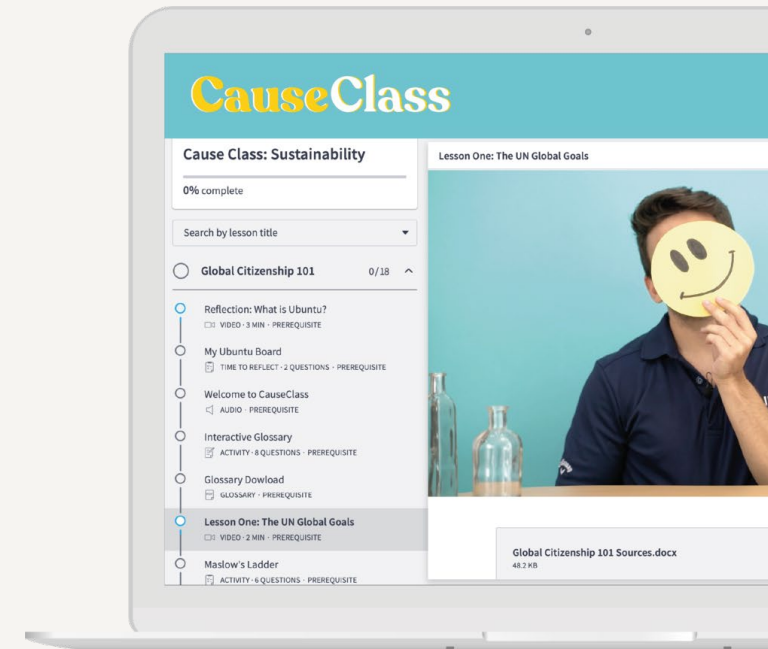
CauseClass

Cause Class: Sustainability

0% complete

Search by lesson title

Global Citizenship 101 0/18

Reflection: What is Ubuntu?
VIDEO · 3 MIN · PREREQUISITE

My Ubuntu Board
TIME TO REFLECT · 2 QUESTIONS · PREREQUISITE

Welcome to CauseClass
AUDIO · PREREQUISITE

Interactive Glossary
ACTIVITY · 8 QUESTIONS · PREREQUISITE

Glossary Dowload
GLOSSARY · PREREQUISITE

Lesson One: The UN Global Goals
VIDEO · 2 MIN · PREREQUISITE

Maslow's Ladder
ACTIVITY · 6 QUESTIONS · PREREQUISITE

Lesson One: The UN Global Goals

Global Citizenship 101 Sources.docx
48.2 KB